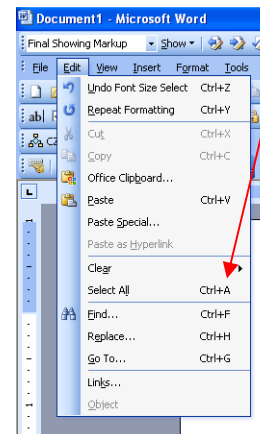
Document1 - Microsoft Word

Final Showing Markup
Show

File Edit View Insert Format Tools

Undo Font Size Select Ctrl+Z
Repeat Formatting Ctrl+Y
Cut Ctrl+X
Copy Ctrl+C
Office Clipboard...
Paste Ctrl+V
Paste Special...
Paste as Hyperlink
Clear
Select All Ctrl+A
Find... Ctrl+F
Replace... Ctrl+H
Go To... Ctrl+G
Links...
Object